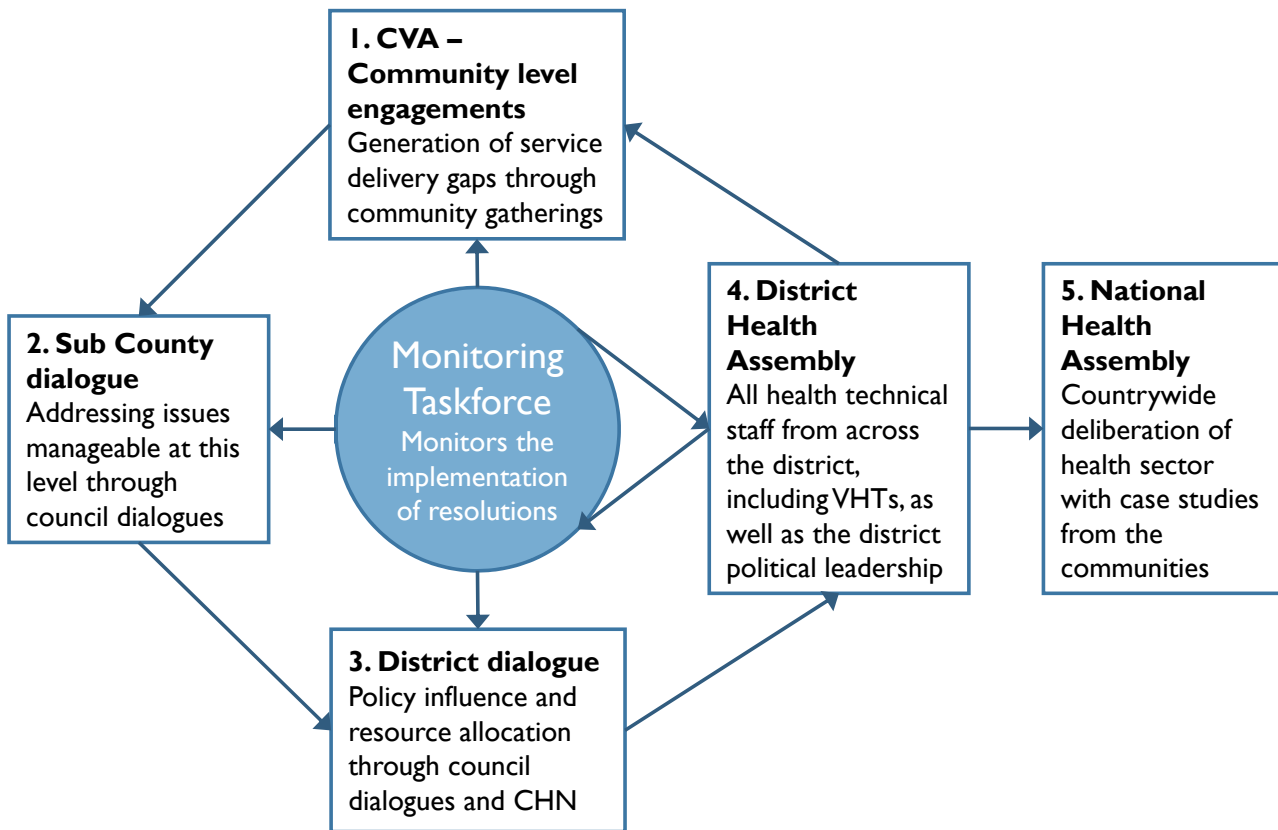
1. CVA – Community level engagements
Generation of service delivery gaps through community gatherings

2. Sub County dialogue
Addressing issues manageable at this level through council dialogues

Monitoring Taskforce
Monitors the implementation of resolutions

4. District Health Assembly
All health technical staff from across the district, including VHTs, as well as the district political leadership

5. National Health Assembly
Countrywide deliberation of health sector with case studies from the communities

3. District dialogue
Policy influence and resource allocation through council dialogues and CHN